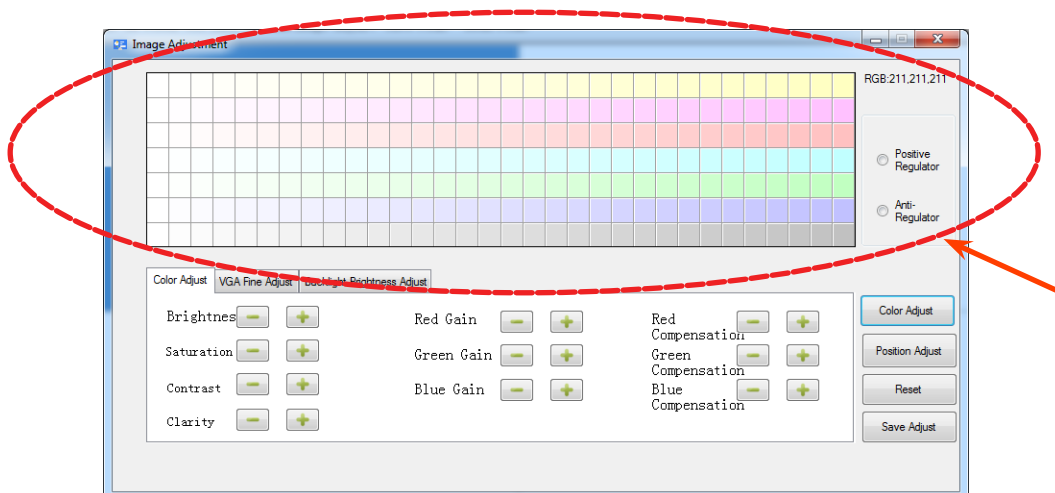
Image Adjustment

RGB:211,211,211

Positive Regulator

Anti-Regulator

Color Adjust | VGA Fine Adjust | Backlight Brightness Adjust

Brightnes

Saturation

Contrast

Clarity

Red Gain

Green Gain

Blue Gain

Red Compensation

Green Compensation

Blue Compensation

Color Adjust

Position Adjust

Reset

Save Adjust